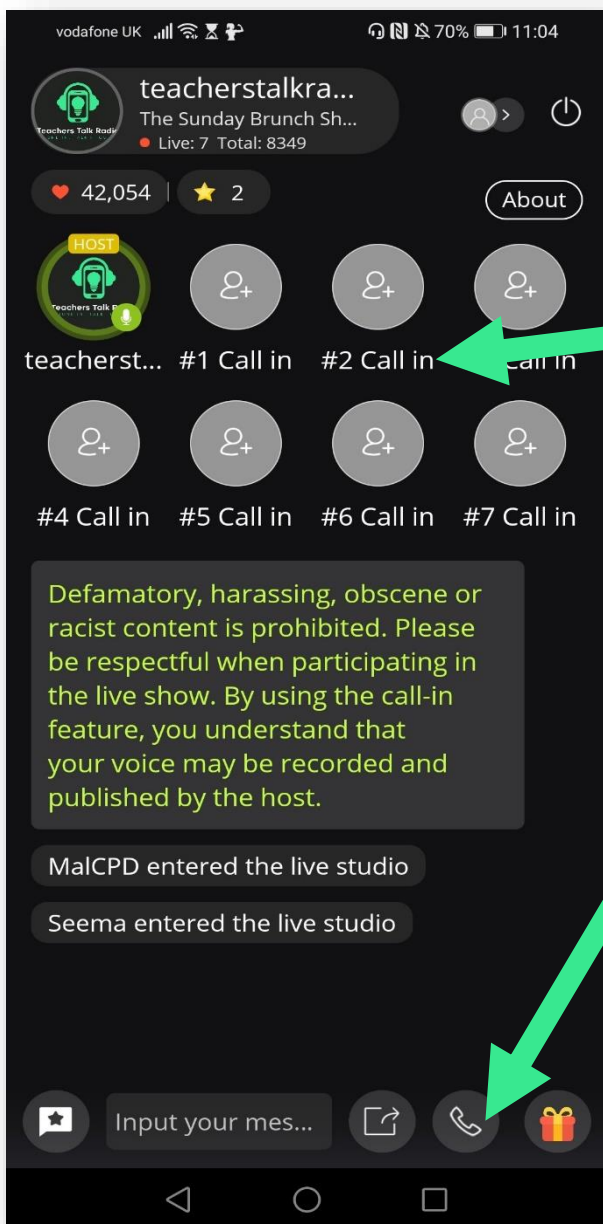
vodafone UK 70% 11:04

teacherstalkra...
The Sunday Brunch Sh...
Live: 7 Total: 8349

42,054 2

About

HOST
Teachers Talk Radio

teacherst... #1 Call in #2 Call in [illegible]Call in

#4 Call in #5 Call in #6 Call in #7 Call in

Defamatory, harassing, obscene or racist content is prohibited. Please be respectful when participating in the live show. By using the call-in feature, you understand that your voice may be recorded and published by the host.

MalCPD entered the live studio

Seema entered the live studio

Input your mes...